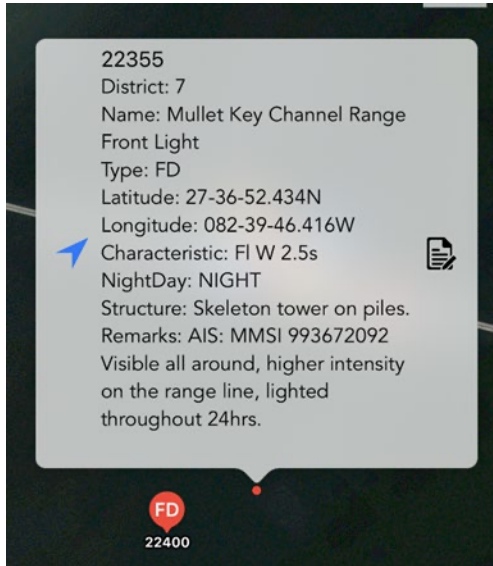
22355
District: 7
Name: Mullet Key Channel Range Front Light
Type: FD
Latitude: 27-36-52.434N
Longitude: 082-39-46.416W
Characteristic: Fl W 2.5s
NightDay: NIGHT
Structure: Skeleton tower on piles.
Remarks: AIS: MMSI 993672092 Visible all around, higher intensity on the range line, lighted throughout 24hrs.

FD
22400